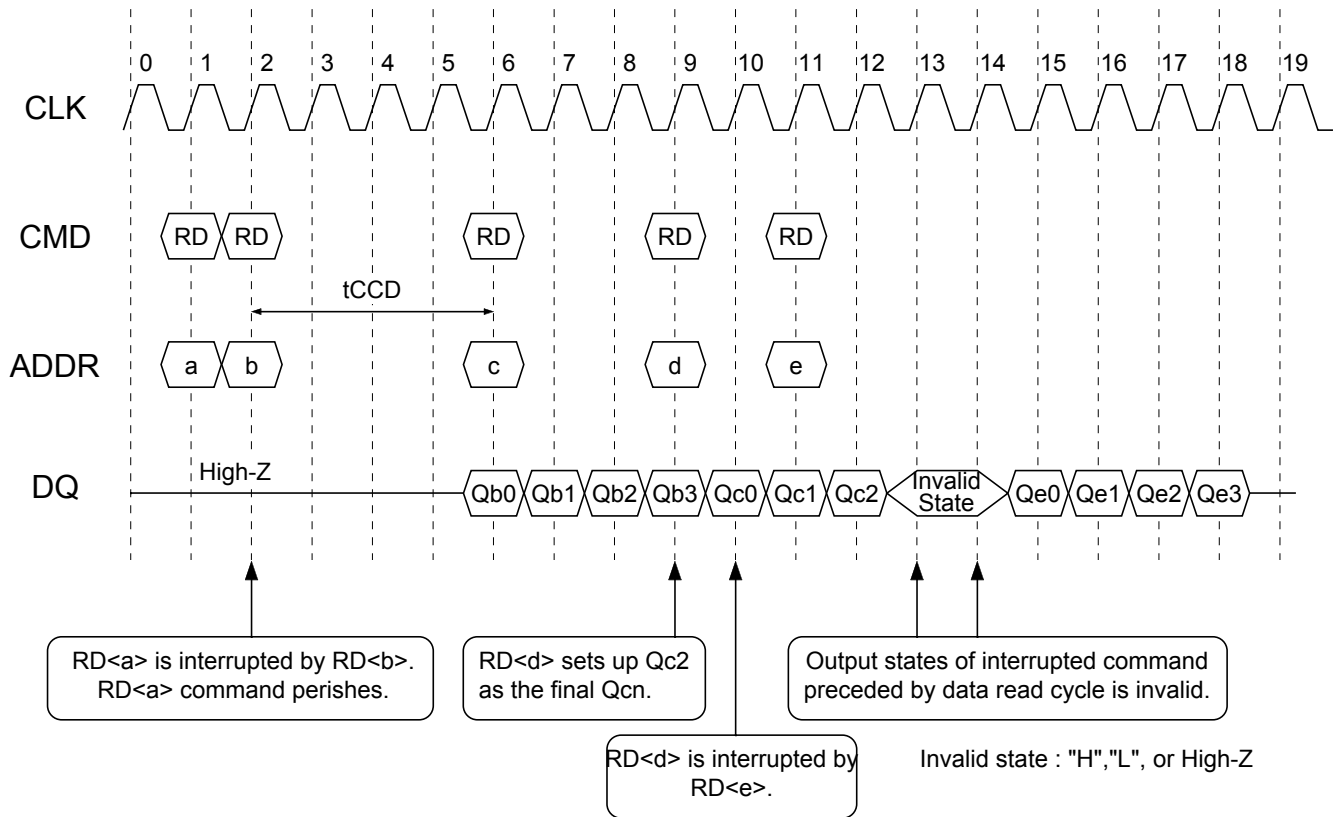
0 1 2 3 4 5 6 7 8 9 10 11 12 13 14 15 16 17 18 19

CLK

CMD RD RD RD RD RD

tCCD

ADDR a b c d e

DQ High-Z Qb0 Qb1 Qb2 Qb3 Qc0 Qc1 Qc2 Invalid State Qe0 Qe1 Qe2 Qe3

RD<a> is interrupted by RD<b>. RD<a> command perishes.

RD<d> sets up Qc2 as the final Qcn.

Output states of interrupted command preceded by data read cycle is invalid.

RD<d> is interrupted by RD<e>.

Invalid state : "H","L", or High-Z